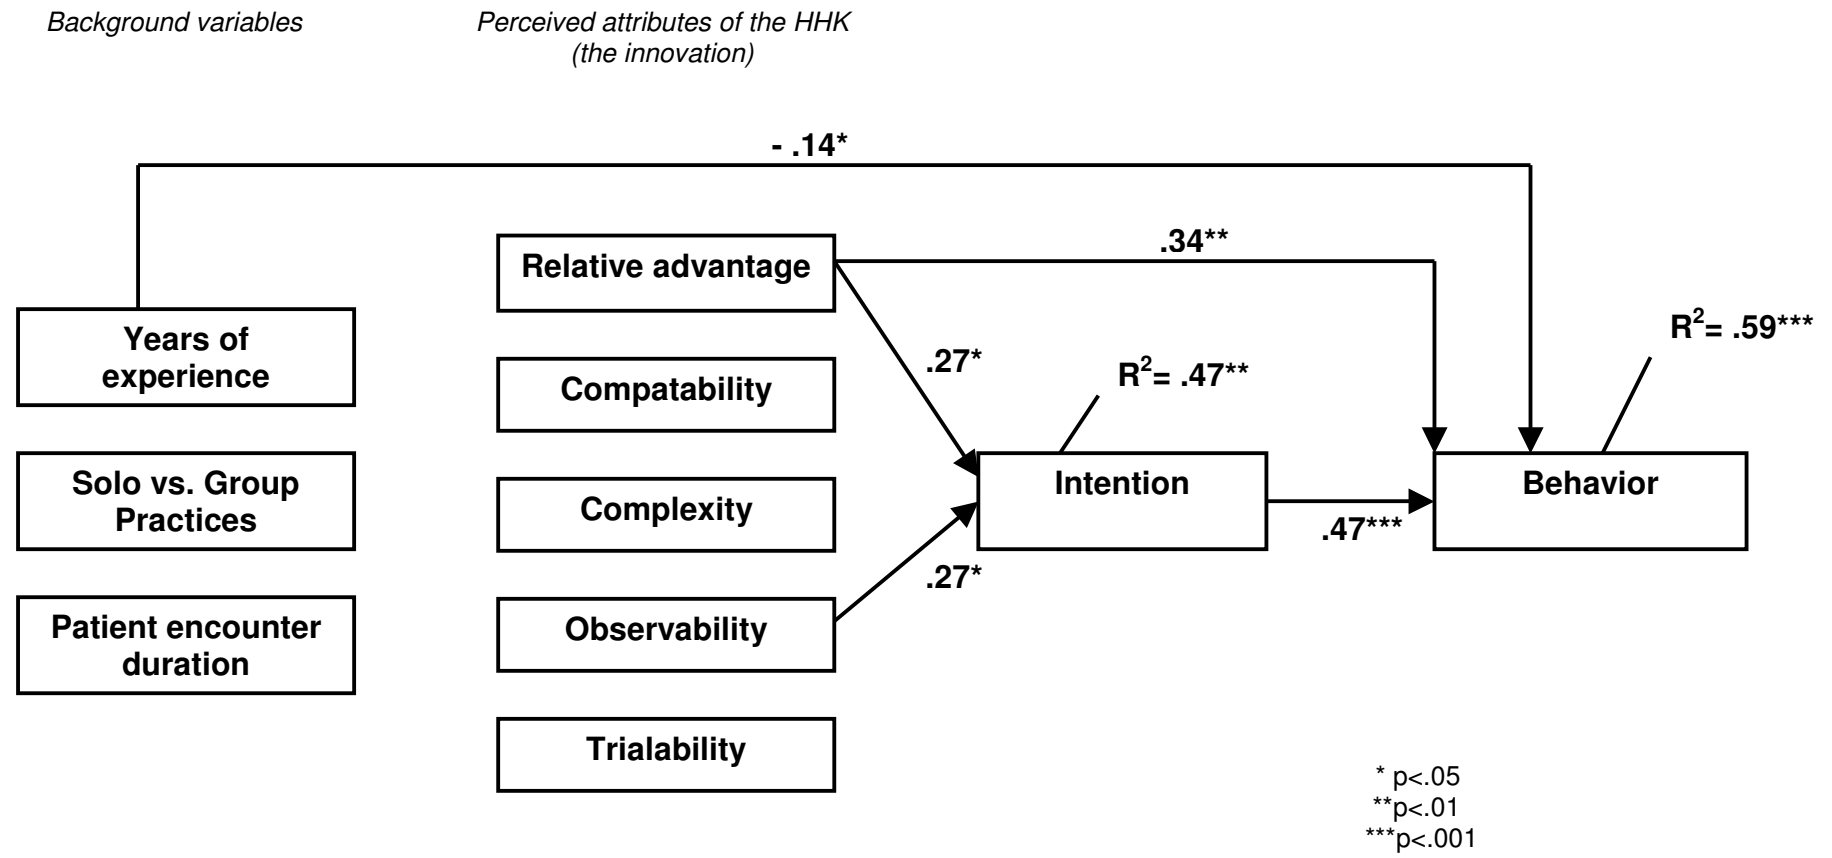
Background variables

Perceived attributes of the HHK (the innovation)

- .14*

Relative advantage

.34**

Years of experience

$R^2$= .59***

.27*

Compatability

$R^2$= .47**

Solo vs. Group Practices

Complexity

Intention

Behavior

.47***

.27*

Patient encounter duration

Observability

Trialability

* p<.05
**p<.01
***p<.001